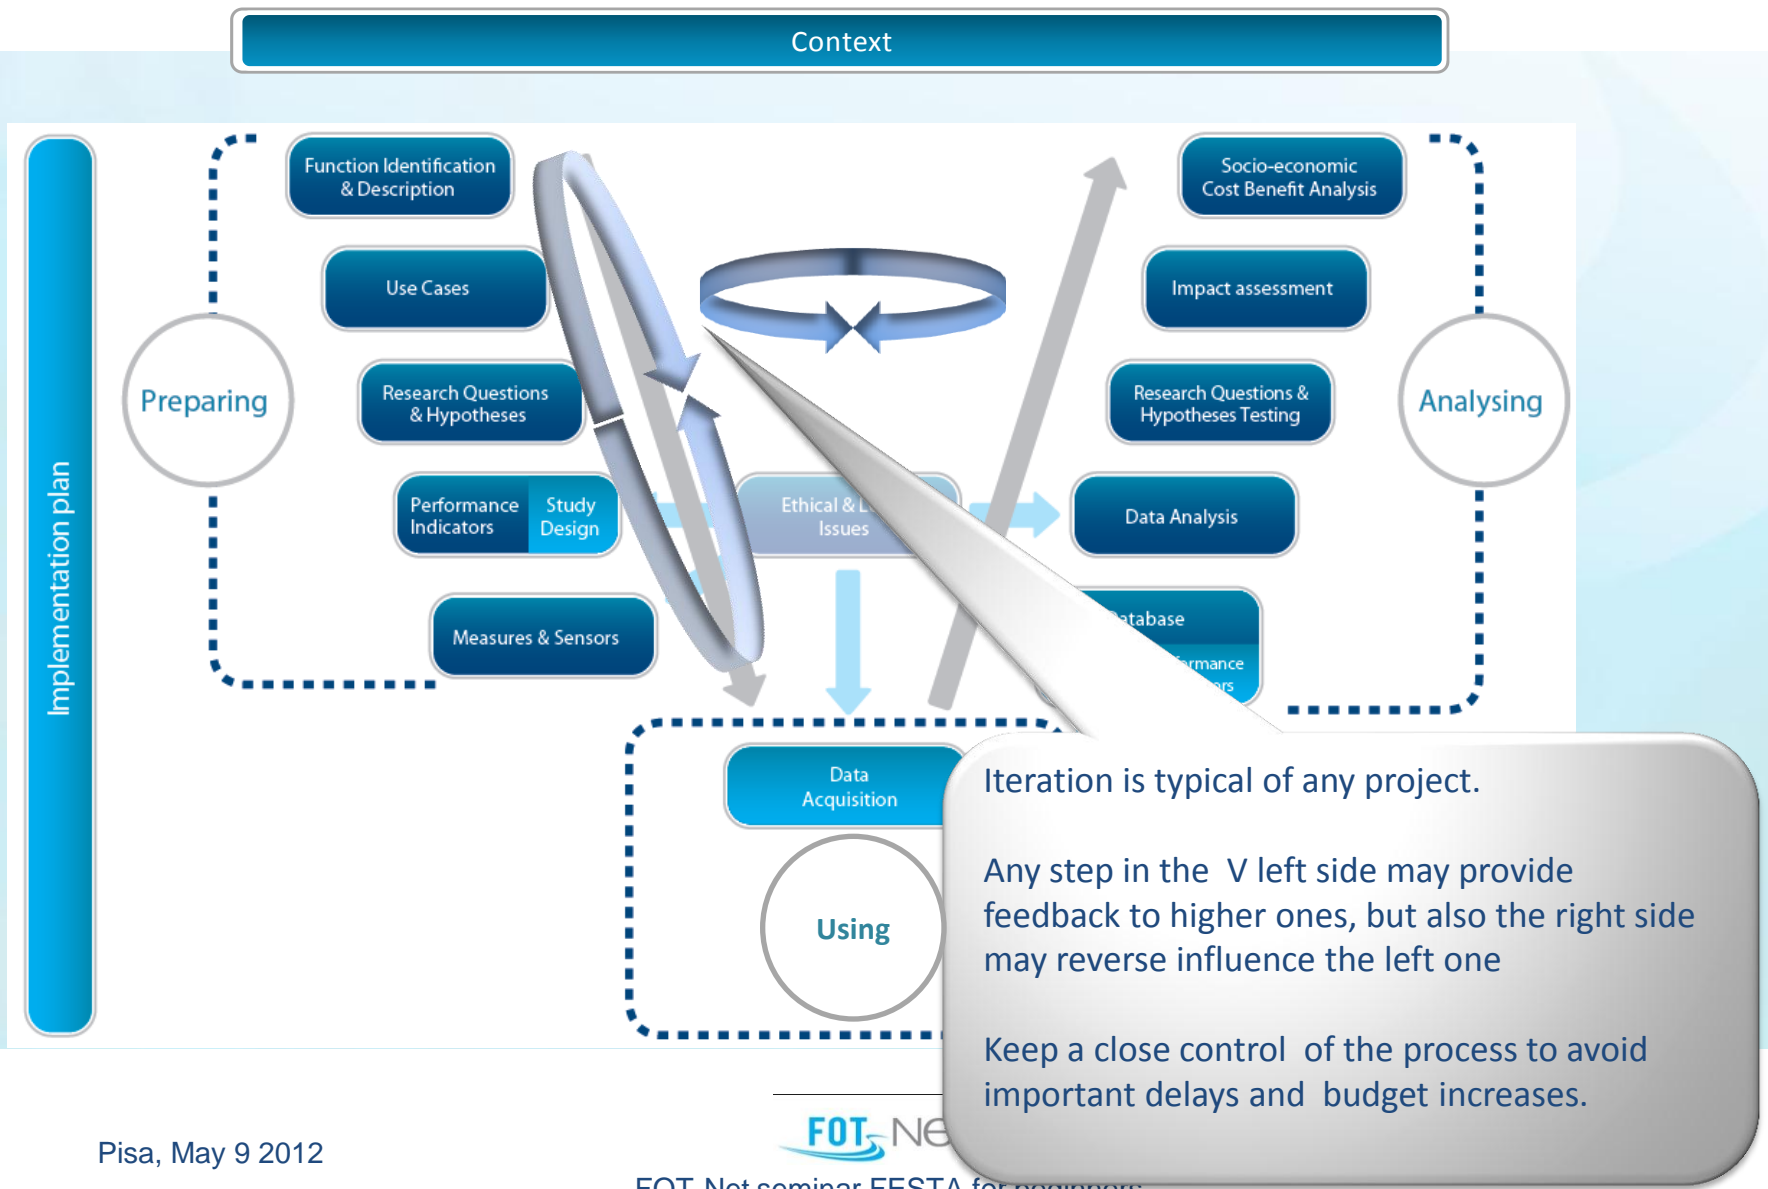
Context

Implementation plan

Function Identification & Description

Use Cases

Research Questions & Hypotheses

Performance Indicators

Study Design

Measures & Sensors

Preparing

Ethical & L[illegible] Issues

Socio-economic Cost Benefit Analysis

Impact assessment

Research Questions & Hypotheses Testing

Data Analysis

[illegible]atabase

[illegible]rmance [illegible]rs

Analysing

Data Acquisition

Using

Iteration is typical of any project.

Any step in the V left side may provide feedback to higher ones, but also the right side may reverse influence the left one

Keep a close control of the process to avoid important delays and budget increases.

Pisa, May 9 2012

FOT NE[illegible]

FOT-Net seminar FESTA for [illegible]